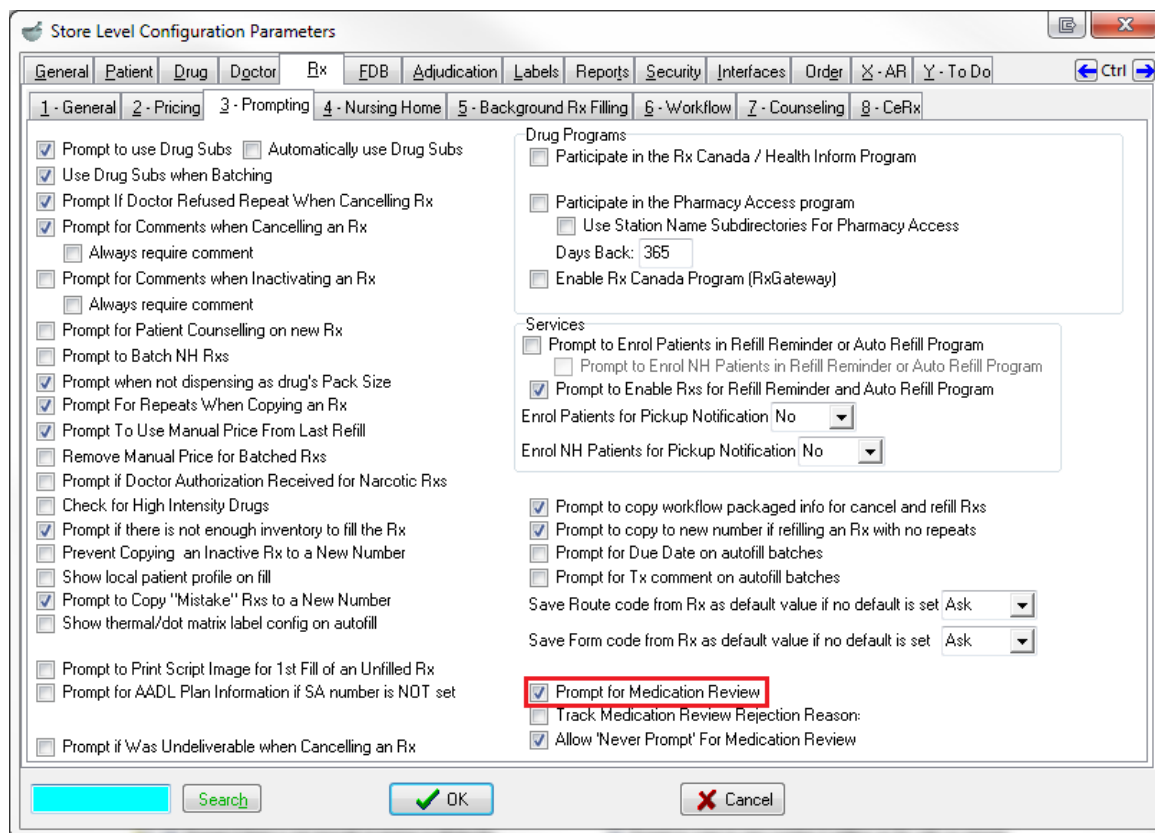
Store Level Configuration Parameters

General | Patient | Drug | Doctor | Rx | FDB | Adjudication | Labels | Reports | Security | Interfaces | Order | X - AR | Y - To Do | Ctrl

1 - General | 2 - Pricing | 3 - Prompting | 4 - Nursing Home | 5 - Background Rx Filling | 6 - Workflow | 7 - Counseling | 8 - CeRx

Prompt to use Drug Subs
Automatically use Drug Subs
Use Drug Subs when Batching
Prompt If Doctor Refused Repeat When Cancelling Rx
Prompt for Comments when Cancelling an Rx
Always require comment
Prompt for Comments when Inactivating an Rx
Always require comment
Prompt for Patient Counselling on new Rx
Prompt to Batch NH Rxs
Prompt when not dispensing as drug's Pack Size
Prompt For Repeats When Copying an Rx
Prompt To Use Manual Price From Last Refill
Remove Manual Price for Batched Rxs
Prompt if Doctor Authorization Received for Narcotic Rxs
Check for High Intensity Drugs
Prompt if there is not enough inventory to fill the Rx
Prevent Copying an Inactive Rx to a New Number
Show local patient profile on fill
Prompt to Copy "Mistake" Rxs to a New Number
Show thermal/dot matrix label config on autofill

Prompt to Print Script Image for 1st Fill of an Unfilled Rx
Prompt for AADL Plan Information if SA number is NOT set

Prompt if Was Undeliverable when Cancelling an Rx

Drug Programs
Participate in the Rx Canada / Health Inform Program

Participate in the Pharmacy Access program
Use Station Name Subdirectories For Pharmacy Access
Days Back: 365
Enable Rx Canada Program (RxGateway)

Services
Prompt to Enrol Patients in Refill Reminder or Auto Refill Program
Prompt to Enrol NH Patients in Refill Reminder or Auto Refill Program
Prompt to Enable Rxs for Refill Reminder and Auto Refill Program
Enrol Patients for Pickup Notification No
Enrol NH Patients for Pickup Notification No

Prompt to copy workflow packaged info for cancel and refill Rxs
Prompt to copy to new number if refilling an Rx with no repeats
Prompt for Due Date on autofill batches
Prompt for Tx comment on autofill batches
Save Route code from Rx as default value if no default is set Ask
Save Form code from Rx as default value if no default is set Ask

Prompt for Medication Review
Track Medication Review Rejection Reason
Allow 'Never Prompt' For Medication Review

Search
OK
Cancel